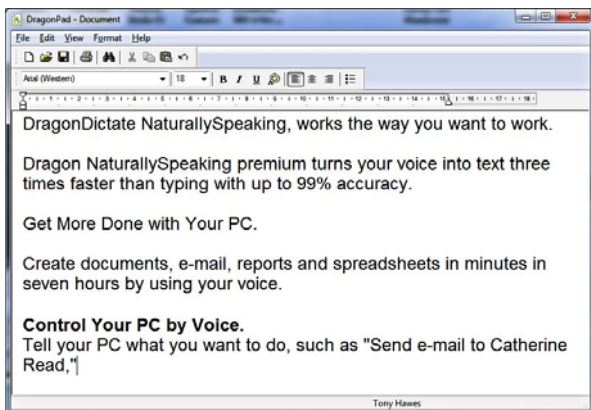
DragonPad - Document

File Edit View Format Help

Arial (Western) 18 B I U

DragonDictate NaturallySpeaking, works the way you want to work.

Dragon NaturallySpeaking premium turns your voice into text three times faster than typing with up to 99% accuracy.

Get More Done with Your PC.

Create documents, e-mail, reports and spreadsheets in minutes in seven hours by using your voice.

**Control Your PC by Voice.**
Tell your PC what you want to do, such as "Send e-mail to Catherine Read,"

Tony Hawes